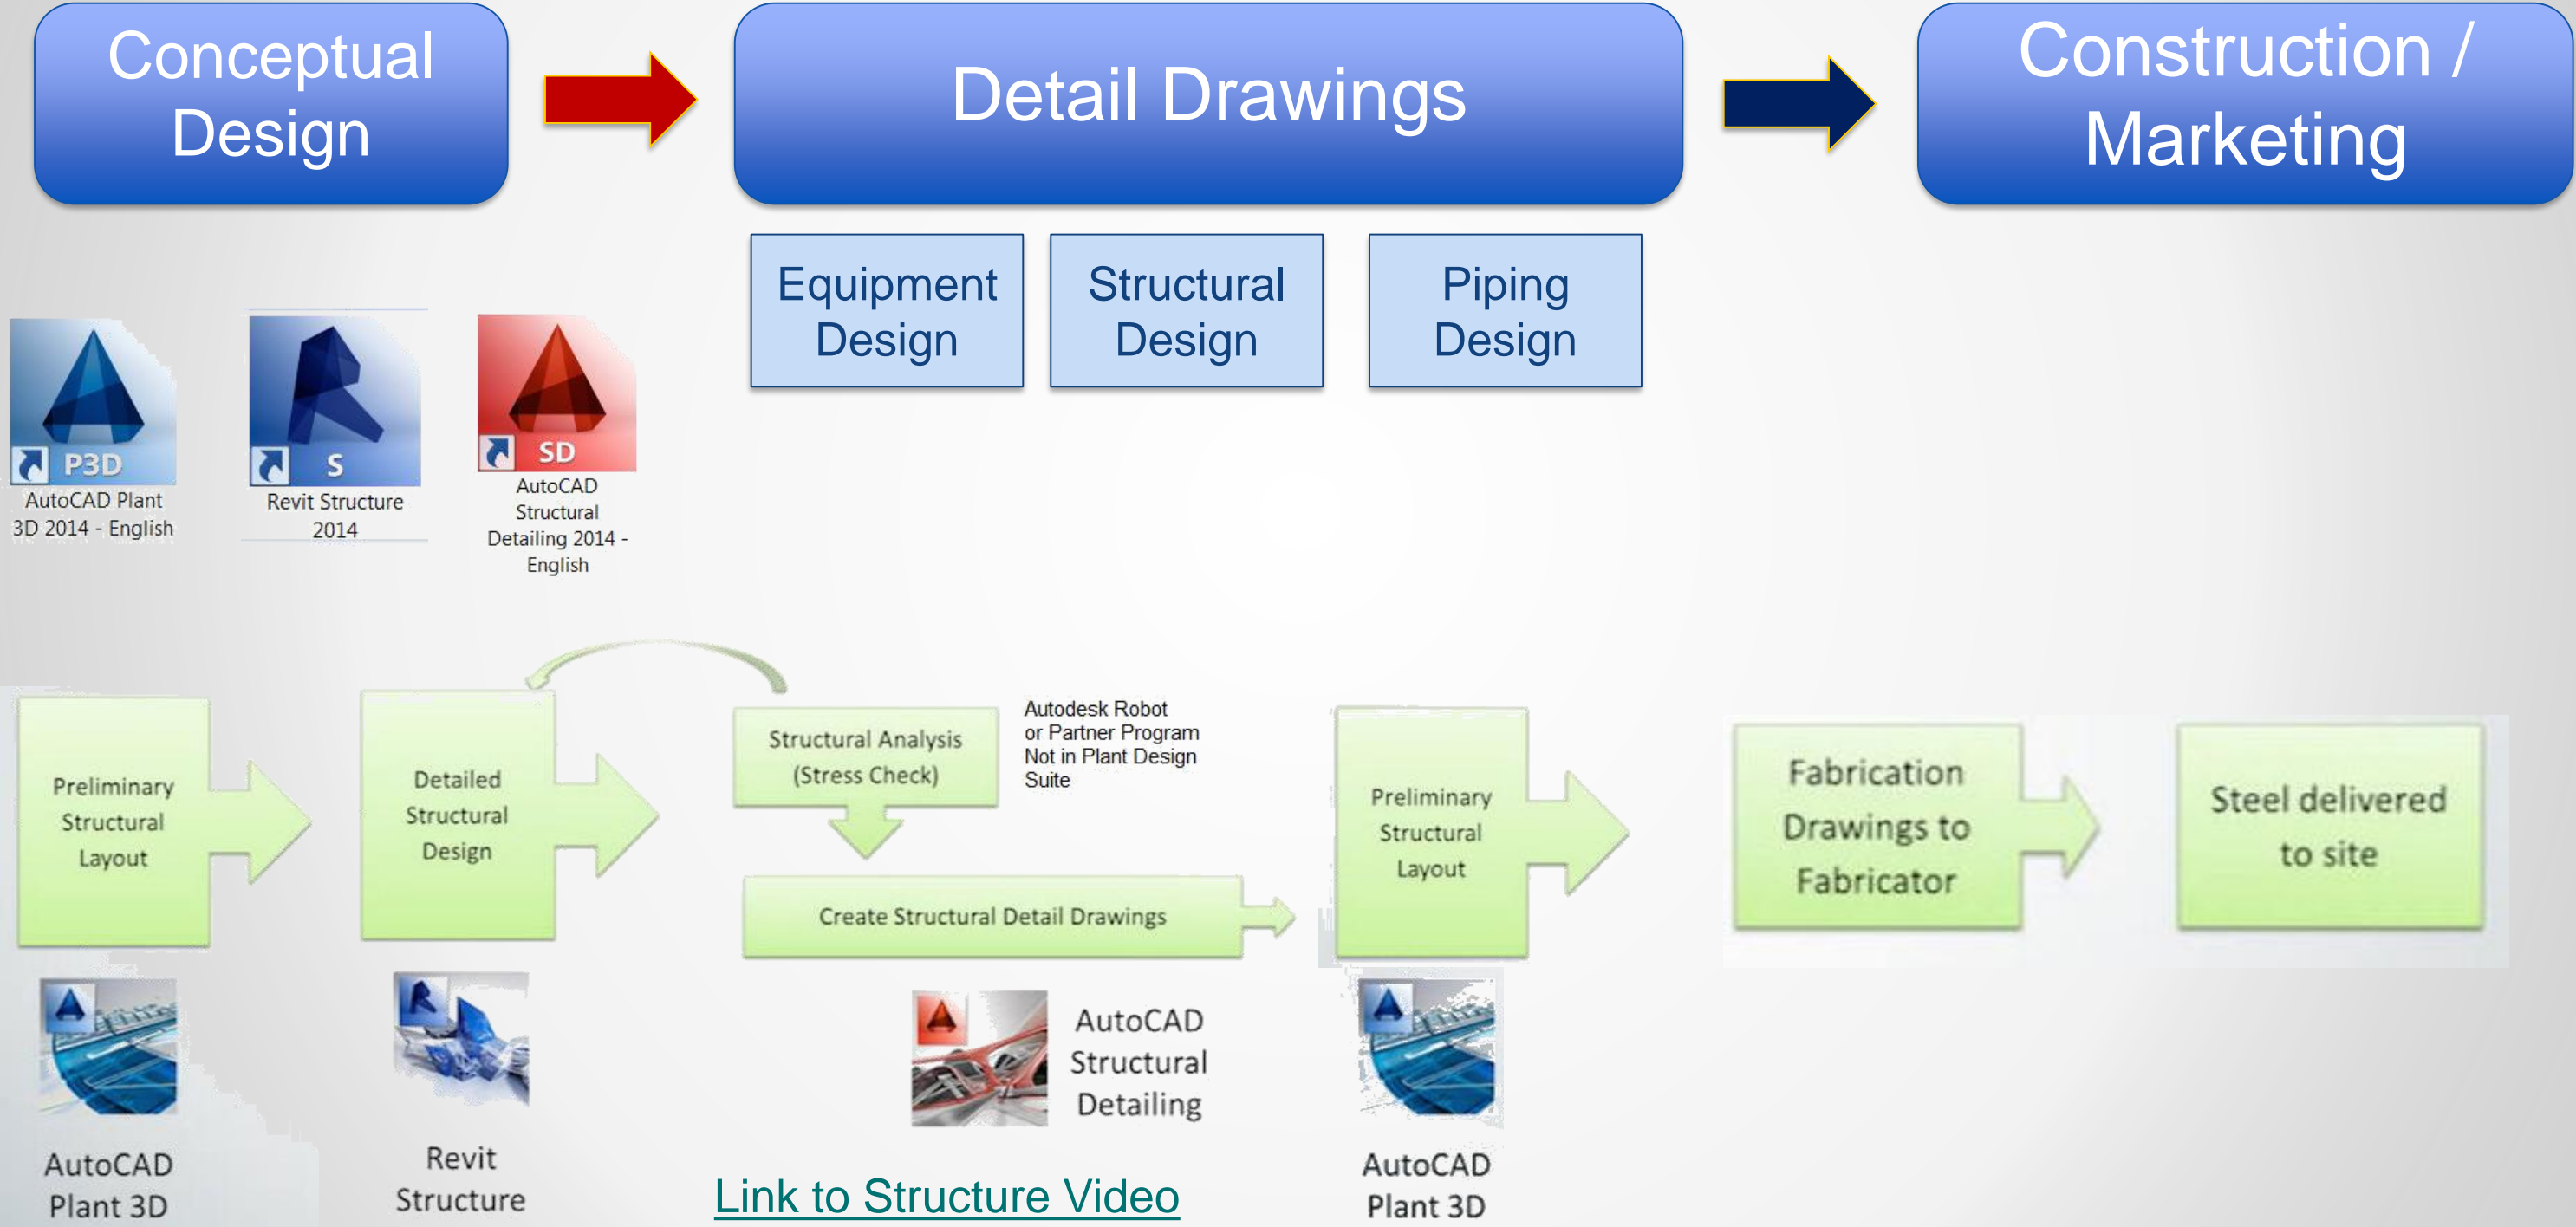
Conceptual Design

Detail Drawings

Construction / Marketing

Equipment Design

Structural Design

Piping Design

P3D
AutoCAD Plant 3D 2014 - English

S
Revit Structure 2014

SD
AutoCAD Structural Detailing 2014 - English

Preliminary Structural Layout

Detailed Structural Design

Structural Analysis (Stress Check)

Autodesk Robot or Partner Program Not in Plant Design Suite

Create Structural Detail Drawings

Preliminary Structural Layout

Fabrication Drawings to Fabricator

Steel delivered to site

AutoCAD Plant 3D

Revit Structure

AutoCAD Structural Detailing

AutoCAD Plant 3D

Link to Structure Video